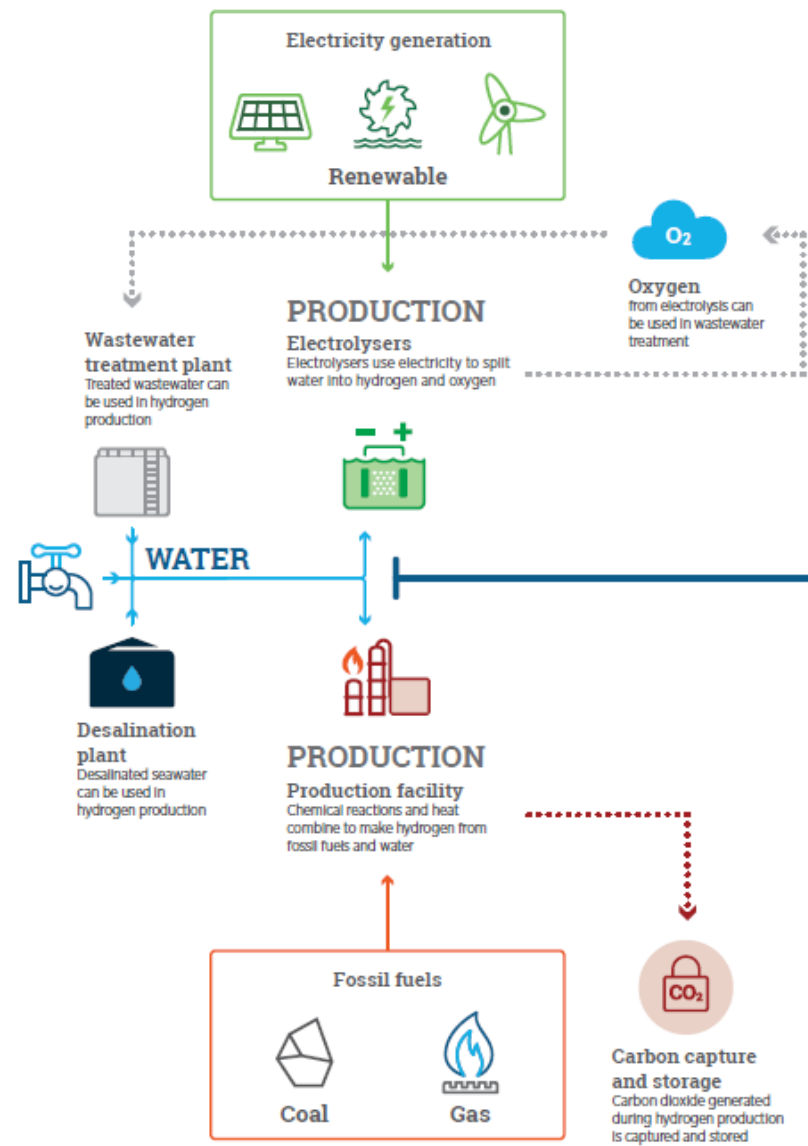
Electricity generation

Renewable

$O_2$

Oxygen
from electrolysis can be used in wastewater treatment

PRODUCTION
Electrolysers
Electrolysers use electricity to split water into hydrogen and oxygen

Wastewater treatment plant
Treated wastewater can be used in hydrogen production

– +

WATER

Desalination plant
Desalinated seawater can be used in hydrogen production

PRODUCTION
Production facility
Chemical reactions and heat combine to make hydrogen from fossil fuels and water

Fossil fuels

Coal

Gas

$CO_2$

Carbon capture and storage
Carbon dioxide generated during hydrogen production is captured and stored